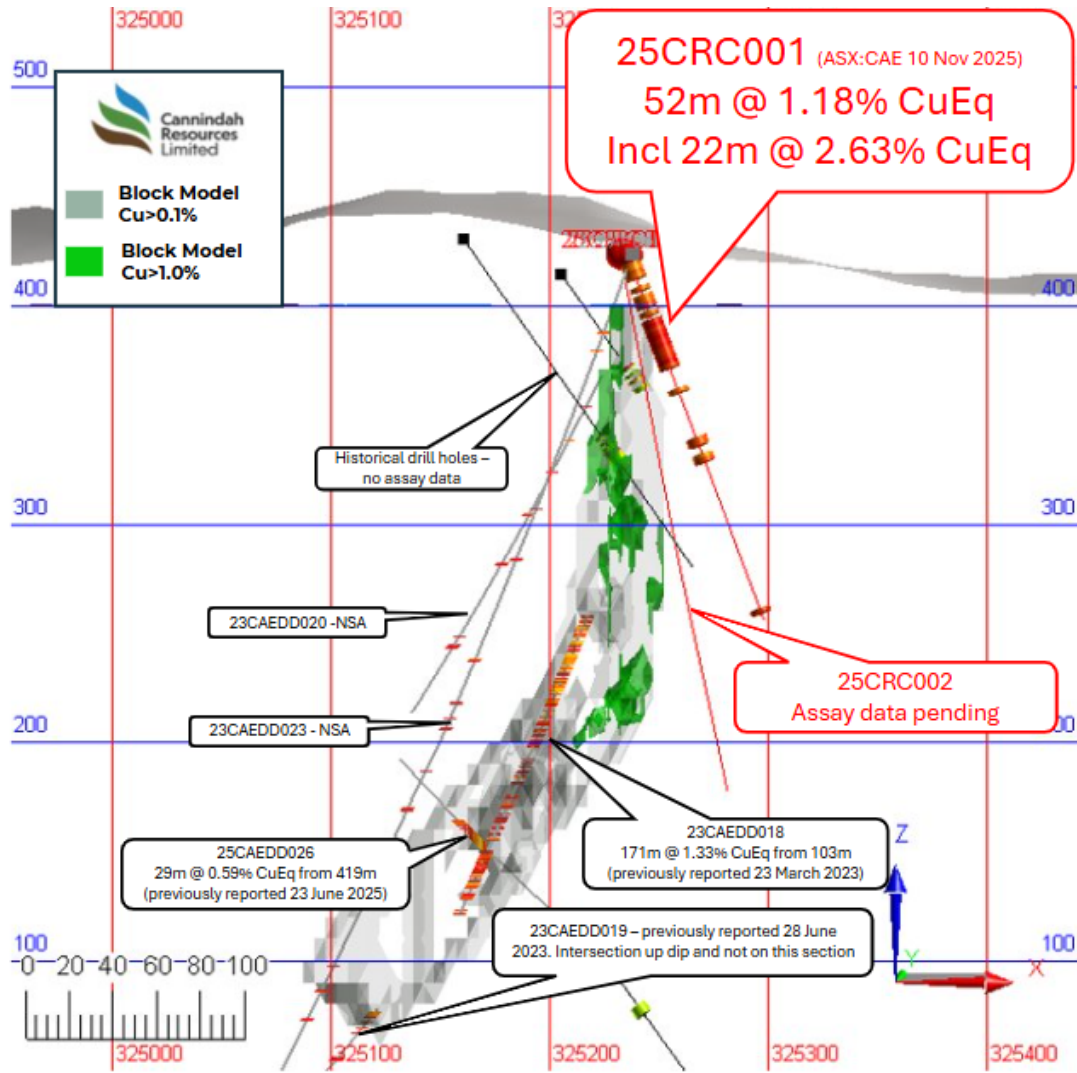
325000
325100
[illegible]
500
400
400
300
300
200
200
100
100

Cannindah Resources Limited

Block Model Cu>0.1%

Block Model Cu>1.0%

25CRC001 (ASX:CAE 10 Nov 2025)
52m @ 1.18% CuEq
Incl 22m @ 2.63% CuEq

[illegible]

Historical drill holes – no assay data

23CAEDD020 -NSA

25CRC002
Assay data pending

23CAEDD023 - NSA

23CAEDD018
171m @ 1.33% CuEq from 103m
(previously reported 23 March 2023)

25CAEDD026
29m @ 0.59% CuEq from 419m
(previously reported 23 June 2025)

23CAEDD019 – previously reported 28 June 2023. Intersection up dip and not on this section

Z
Y
X

0 20 40 60 80 100

325000
325100
325200
325300
325400